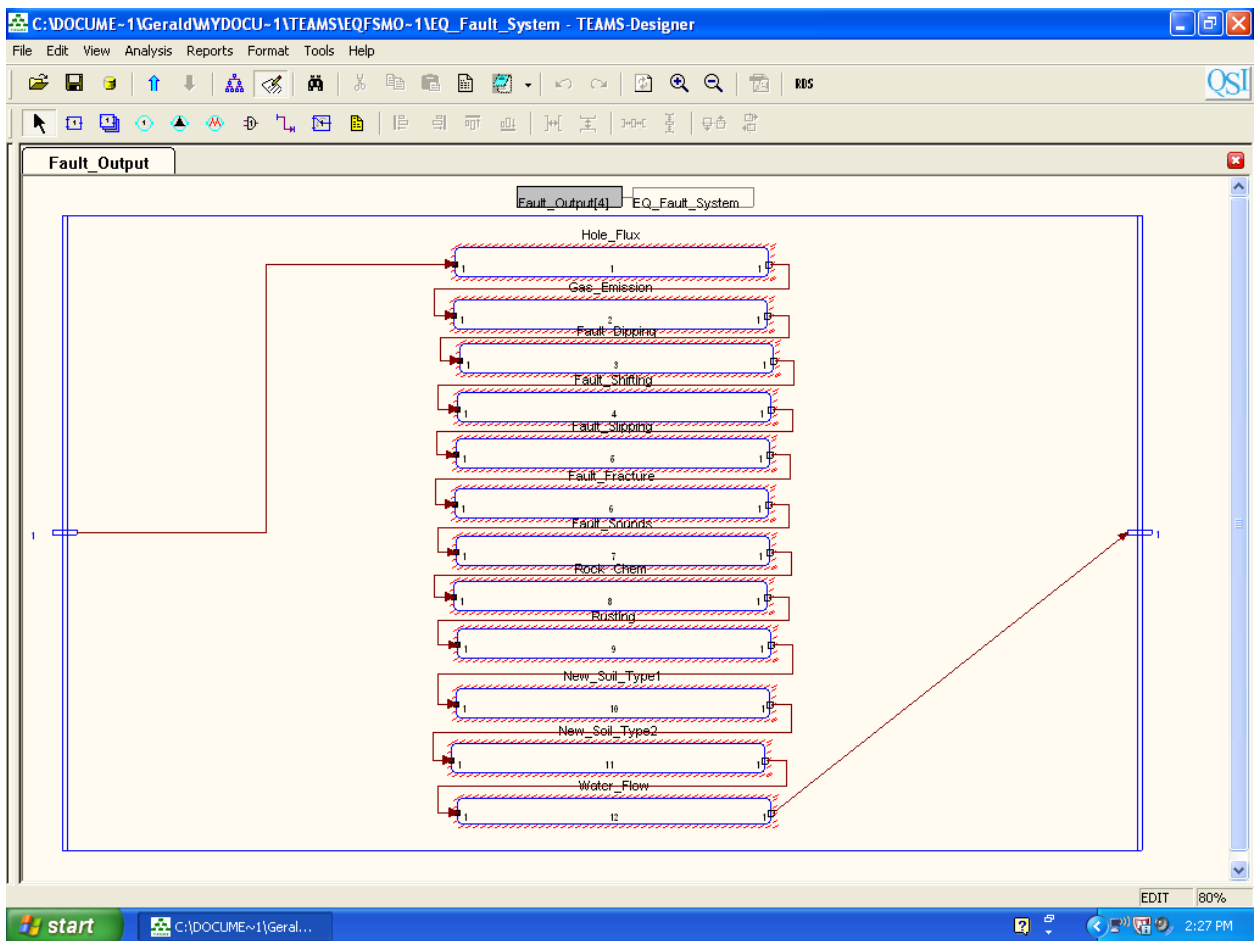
C:\DOCUME~1\Gerald\MYDOCU~1\TEAMS\EQFSMO~1\EQ_Fault_System - TEAMS-Designer

File Edit View Analysis Reports Format Tools Help

RBS

QSI

Fault_Output

Fault_Output[4]   EQ_Fault_System

Hole_Flux
1   1   1

Gas_Emission
1   2   1

Fault_Dipping
1   3   1

Fault_Shifting
1   4   1

Fault_Slipping
1   5   1

Fault_Fracture
1   6   1

Fault_Sounds
1   7   1

Rock_Chem
1   8   1

Rusting
1   9   1

New_Soil_Type1
1   10   1

New_Soil_Type2
1   11   1

Water_Flow
1   12   1

1

1

EDIT   80%

start   C:\DOCUME~1\Geral...   2:27 PM